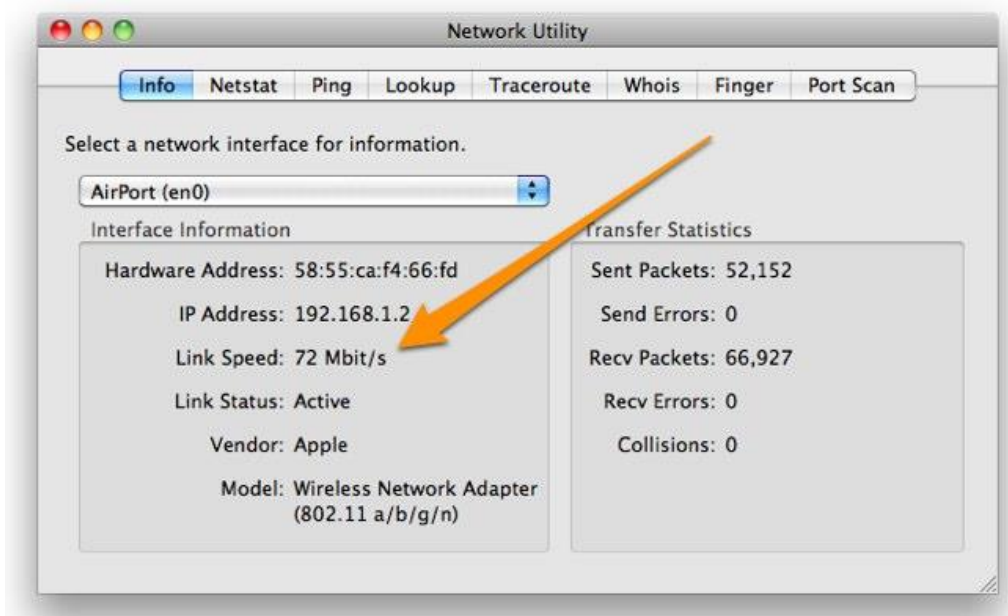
Network Utility

Info | Netstat | Ping | Lookup | Traceroute | Whois | Finger | Port Scan

Select a network interface for information.

AirPort (en0)

Interface Information

Hardware Address: 58:55:ca:f4:66:fd

IP Address: 192.168.1.2

Link Speed: 72 Mbit/s

Link Status: Active

Vendor: Apple

Model: Wireless Network Adapter (802.11 a/b/g/n)

Transfer Statistics

Sent Packets: 52,152

Send Errors: 0

Recv Packets: 66,927

Recv Errors: 0

Collisions: 0